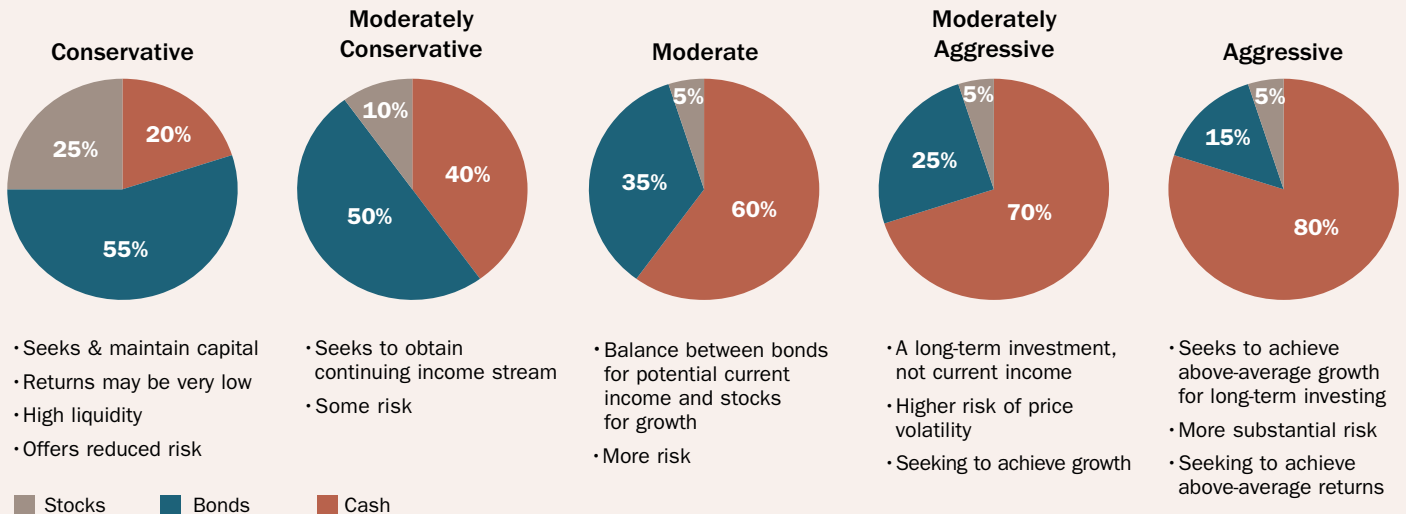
Conservative

25%
20%
55%

• Seeks & maintain capital
• Returns may be very low
• High liquidity
• Offers reduced risk

Moderately Conservative

10%
40%
50%

• Seeks to obtain continuing income stream
• Some risk

Moderate

5%
35%
60%

• Balance between bonds for potential current income and stocks for growth
• More risk

Moderately Aggressive

5%
25%
70%

• A long-term investment, not current income
• Higher risk of price volatility
• Seeking to achieve growth

Aggressive

5%
15%
80%

• Seeks to achieve above-average growth for long-term investing
• More substantial risk
• Seeking to achieve above-average returns

Stocks Bonds Cash